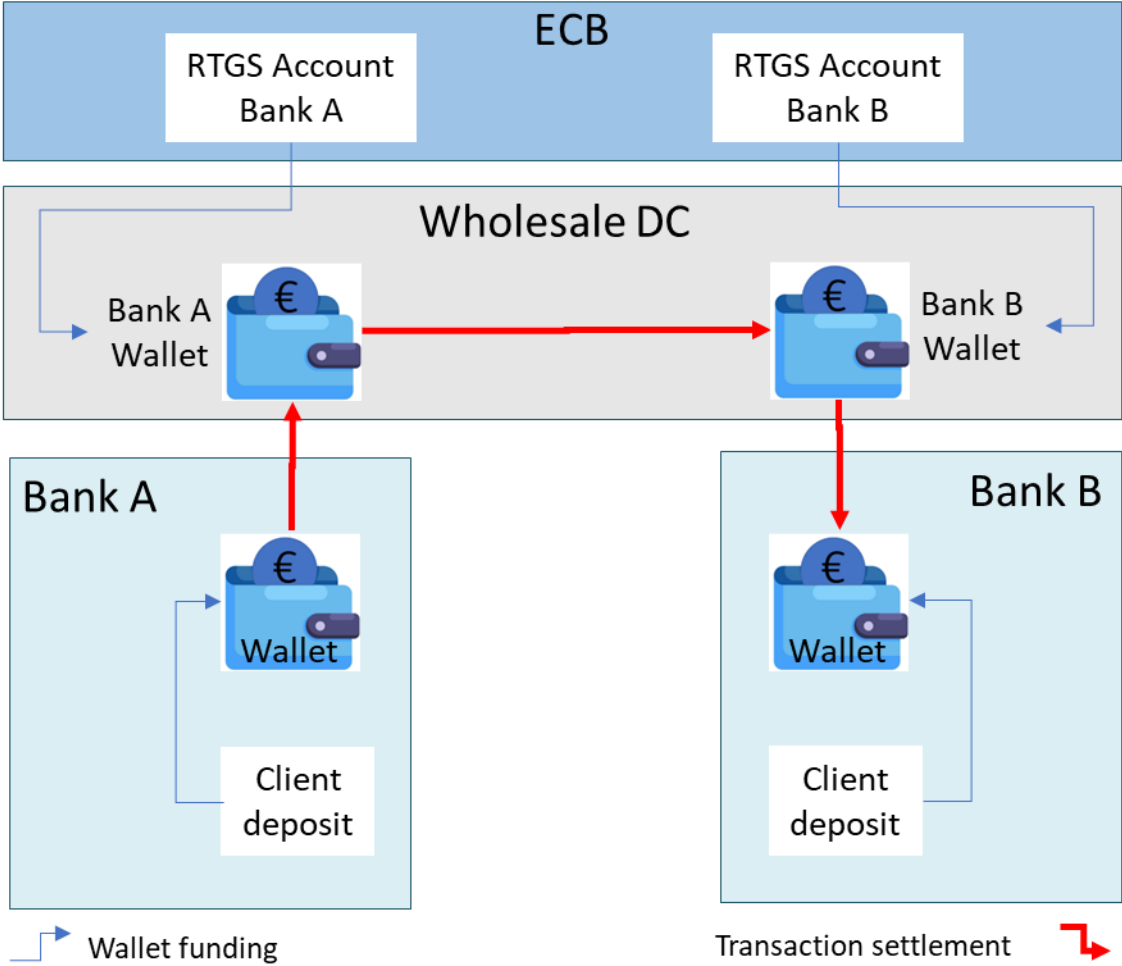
ECB

RTGS Account Bank A

RTGS Account Bank B

Wholesale DC

Bank A Wallet

€

€

Bank B Wallet

Bank A

Bank B

€

Wallet

€

Wallet

Client deposit

Client deposit

Wallet funding

Transaction settlement